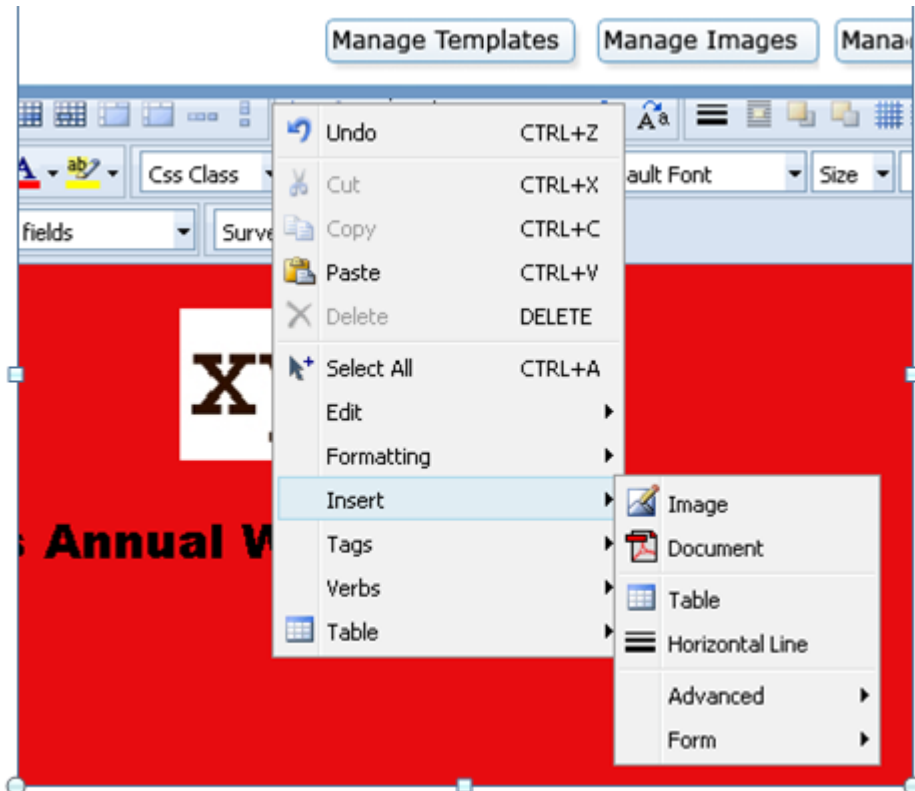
Manage Templates Manage Images Mana

Css Class
ault Font
Size
fields
Surve

XY

s Annual W

Undo CTRL+Z
Cut CTRL+X
Copy CTRL+C
Paste CTRL+V
Delete DELETE
Select All CTRL+A
Edit
Formatting
Insert
Tags
Verbs
Table

Image
Document
Table
Horizontal Line
Advanced
Form